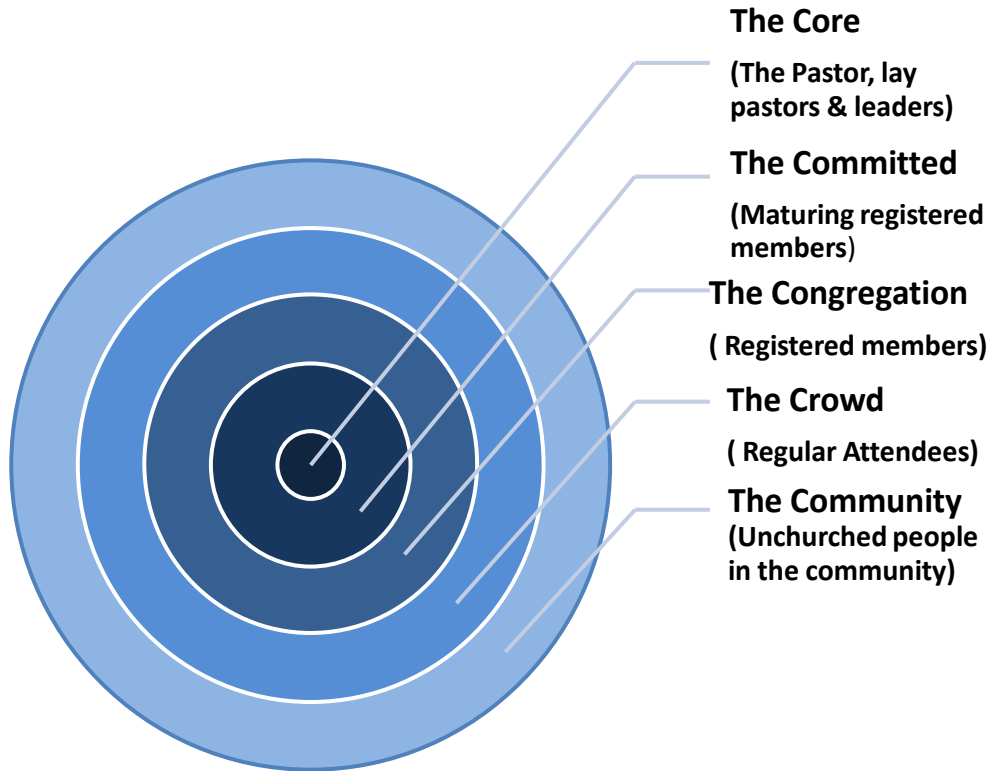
The Core

(The Pastor, lay pastors & leaders)

The Committed

(Maturing registered members)

The Congregation

( Registered members)

The Crowd

( Regular Attendees)

The Community

(Unchurched people in the community)